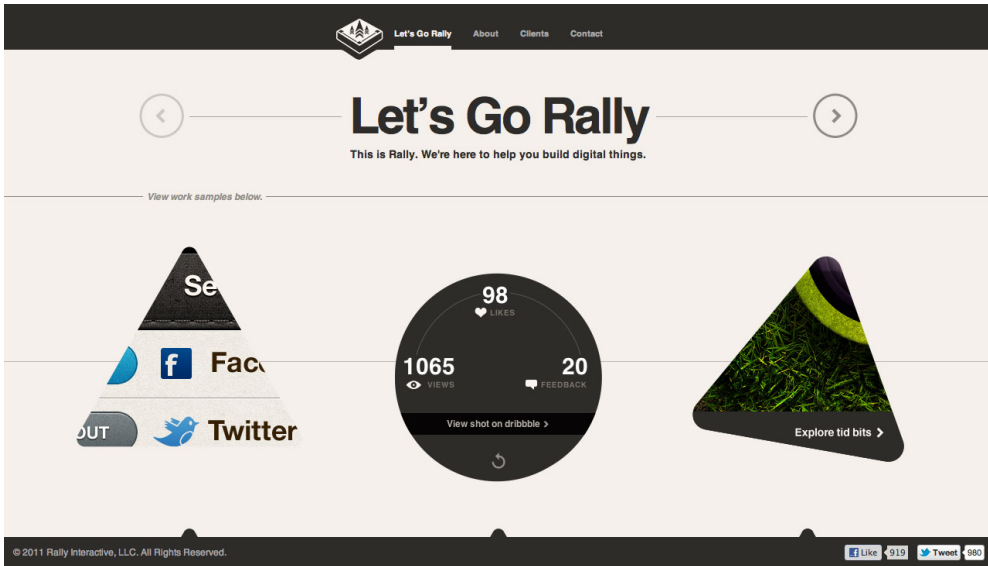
Let's Go Rally About Clients Contact

Let's Go Rally

This is Rally. We're here to help you build digital things.

View work samples below.

Se

Fac

OUT

Twitter

98
LIKES

1065
VIEWS

20
FEEDBACK

View shot on dribbble

Explore tid bits

© 2011 Rally Interactive, LLC. All Rights Reserved.

Like 919 Tweet 980